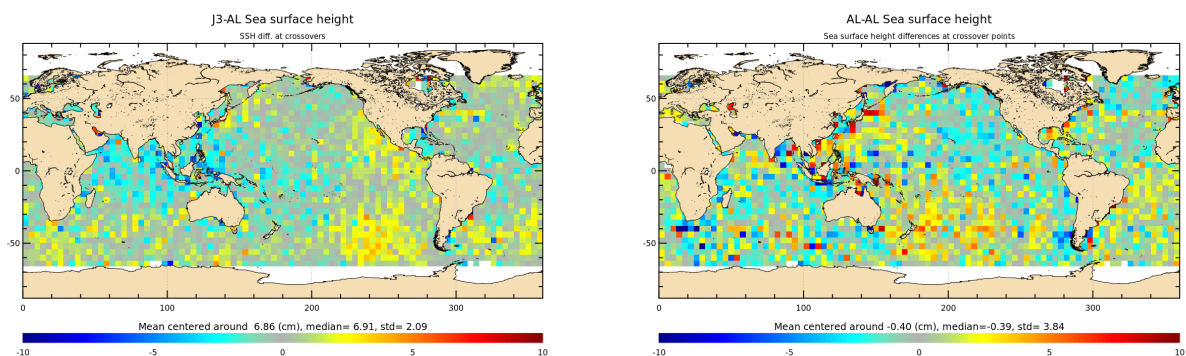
J3-AL Sea surface height
SSH diff. at crossovers

50
0
-50

0 100 200 300

Mean centered around 6.86 (cm), median= 6.91, std= 2.09

-10 -5 0 5 10

AL-AL Sea surface height
Sea surface height differences at crossover points

50
0
-50

0 100 200 300

Mean centered around -0.40 (cm), median=-0.39, std= 3.84

-10 -5 0 5 10